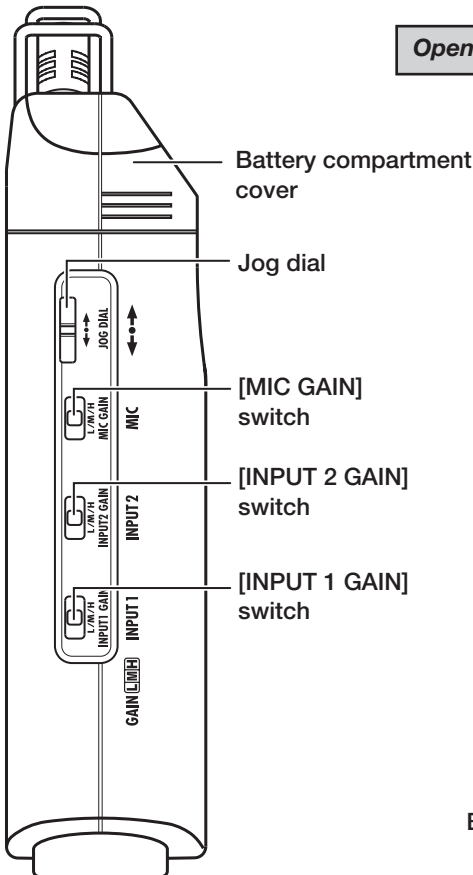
Open

Battery compartment cover

Jog dial

JOG DIAL

L/M/H
MIC GAIN
MIC

L/M/H
INPUT2 GAIN
INPUT 2

L/M/H
INPUT1 GAIN
INPUT 1

GAIN L M H

[MIC GAIN] switch

[INPUT 2 GAIN] switch

[INPUT 1 GAIN] switch

E